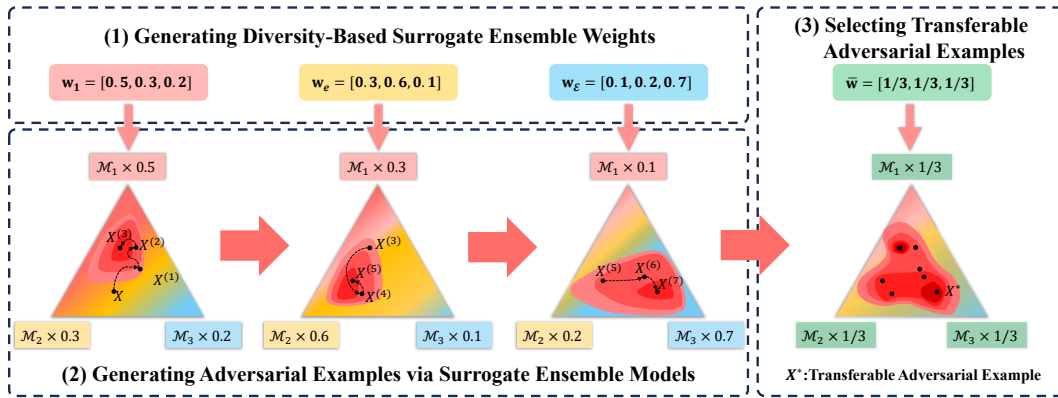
(1) Generating Diversity-Based Surrogate Ensemble Weights

$\mathbf{w_1} = [\mathbf{0.5}, \mathbf{0.3}, \mathbf{0.2}]$

$\mathbf{w}_e = [\mathbf{0.3}, \mathbf{0.6}, \mathbf{0.1}]$

$\mathbf{w}_\mathcal{E} = [\mathbf{0.1}, \mathbf{0.2}, \mathbf{0.7}]$

(3) Selecting Transferable Adversarial Examples

$\bar{\mathbf{w}} = [\mathbf{1/3}, \mathbf{1/3}, \mathbf{1/3}]$

$\mathcal{M}_1 \times 0.5$

$X^{(3)}$ $X^{(2)}$ $X^{(1)}$ $X$

$\mathcal{M}_2 \times 0.3$ $\mathcal{M}_3 \times 0.2$

$\mathcal{M}_1 \times 0.3$

$X^{(3)}$ $X^{(5)}$ $X^{(4)}$

$\mathcal{M}_2 \times 0.6$ $\mathcal{M}_3 \times 0.1$

$\mathcal{M}_1 \times 0.1$

$X^{(5)}$ $X^{(6)}$ $X^{(7)}$

$\mathcal{M}_2 \times 0.2$ $\mathcal{M}_3 \times 0.7$

$\mathcal{M}_1 \times 1/3$

$X^{*}$

$\mathcal{M}_2 \times 1/3$ $\mathcal{M}_3 \times 1/3$

(2) Generating Adversarial Examples via Surrogate Ensemble Models

$X^{*}$:Transferable Adversarial Example